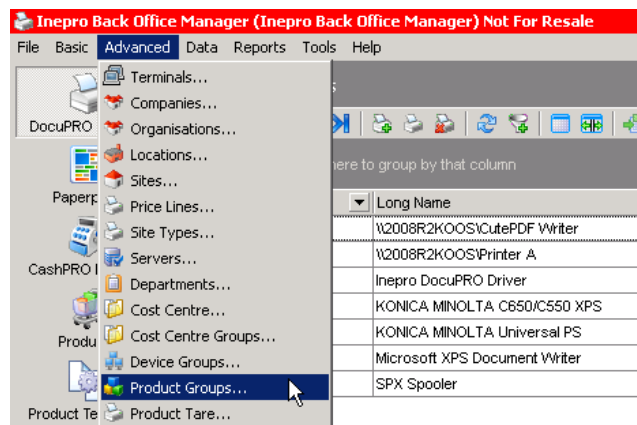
Inepro Back Office Manager (Inepro Back Office Manager) Not For Resale

File Basic Advanced Data Reports Tools Help

Terminals...
Companies...
Organisations...
Locations...
Sites...
Price Lines...
Site Types...
Servers...
Departments...
Cost Centre...
Cost Centre Groups...
Device Groups...
Product Groups...
Product Tare...

DocuPRO
Paperp
CashPRO I
Produ
Product Te

here to group by that column

Long Name
\\2008R2KOOS\CutePDF Writer
\\2008R2KOOS\Printer A
Inepro DocuPRO Driver
KONICA MINOLTA C650/C550 XPS
KONICA MINOLTA Universal PS
Microsoft XPS Document Writer
SPX Spooler